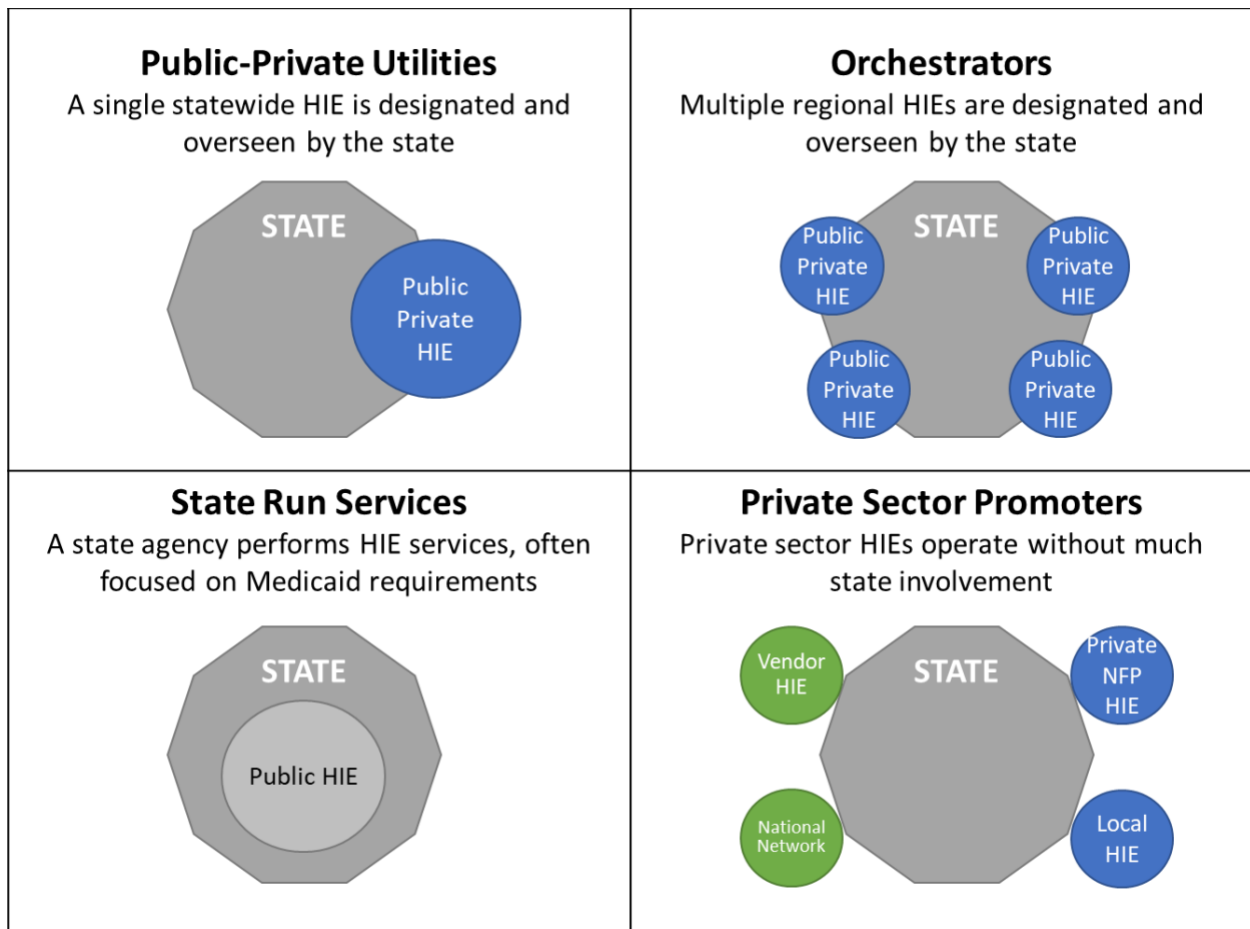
Public-Private Utilities
A single statewide HIE is designated and overseen by the state

STATE

Public Private HIE

Orchestrators
Multiple regional HIEs are designated and overseen by the state

STATE

Public Private HIE

Public Private HIE

Public Private HIE

Public Private HIE

State Run Services
A state agency performs HIE services, often focused on Medicaid requirements

STATE

Public HIE

Private Sector Promoters
Private sector HIEs operate without much state involvement

Vendor HIE

STATE

Private NFP HIE

National Network

Local HIE